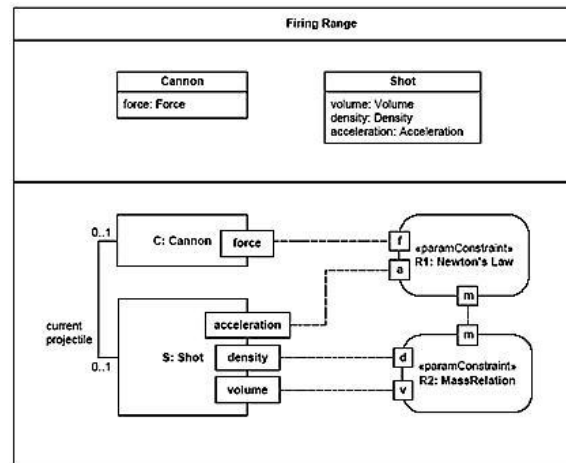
Firing Range

Cannon
force: Force

Shot
volume: Volume
density: Density
acceleration: Acceleration

0..1
C: Cannon
force
f
a
«paramConstraint»
R1: Newton's Law
m
m
current projectile
0..1
S: Shot
acceleration
density
volume
d
v
«paramConstraint»
R2: MassRelation